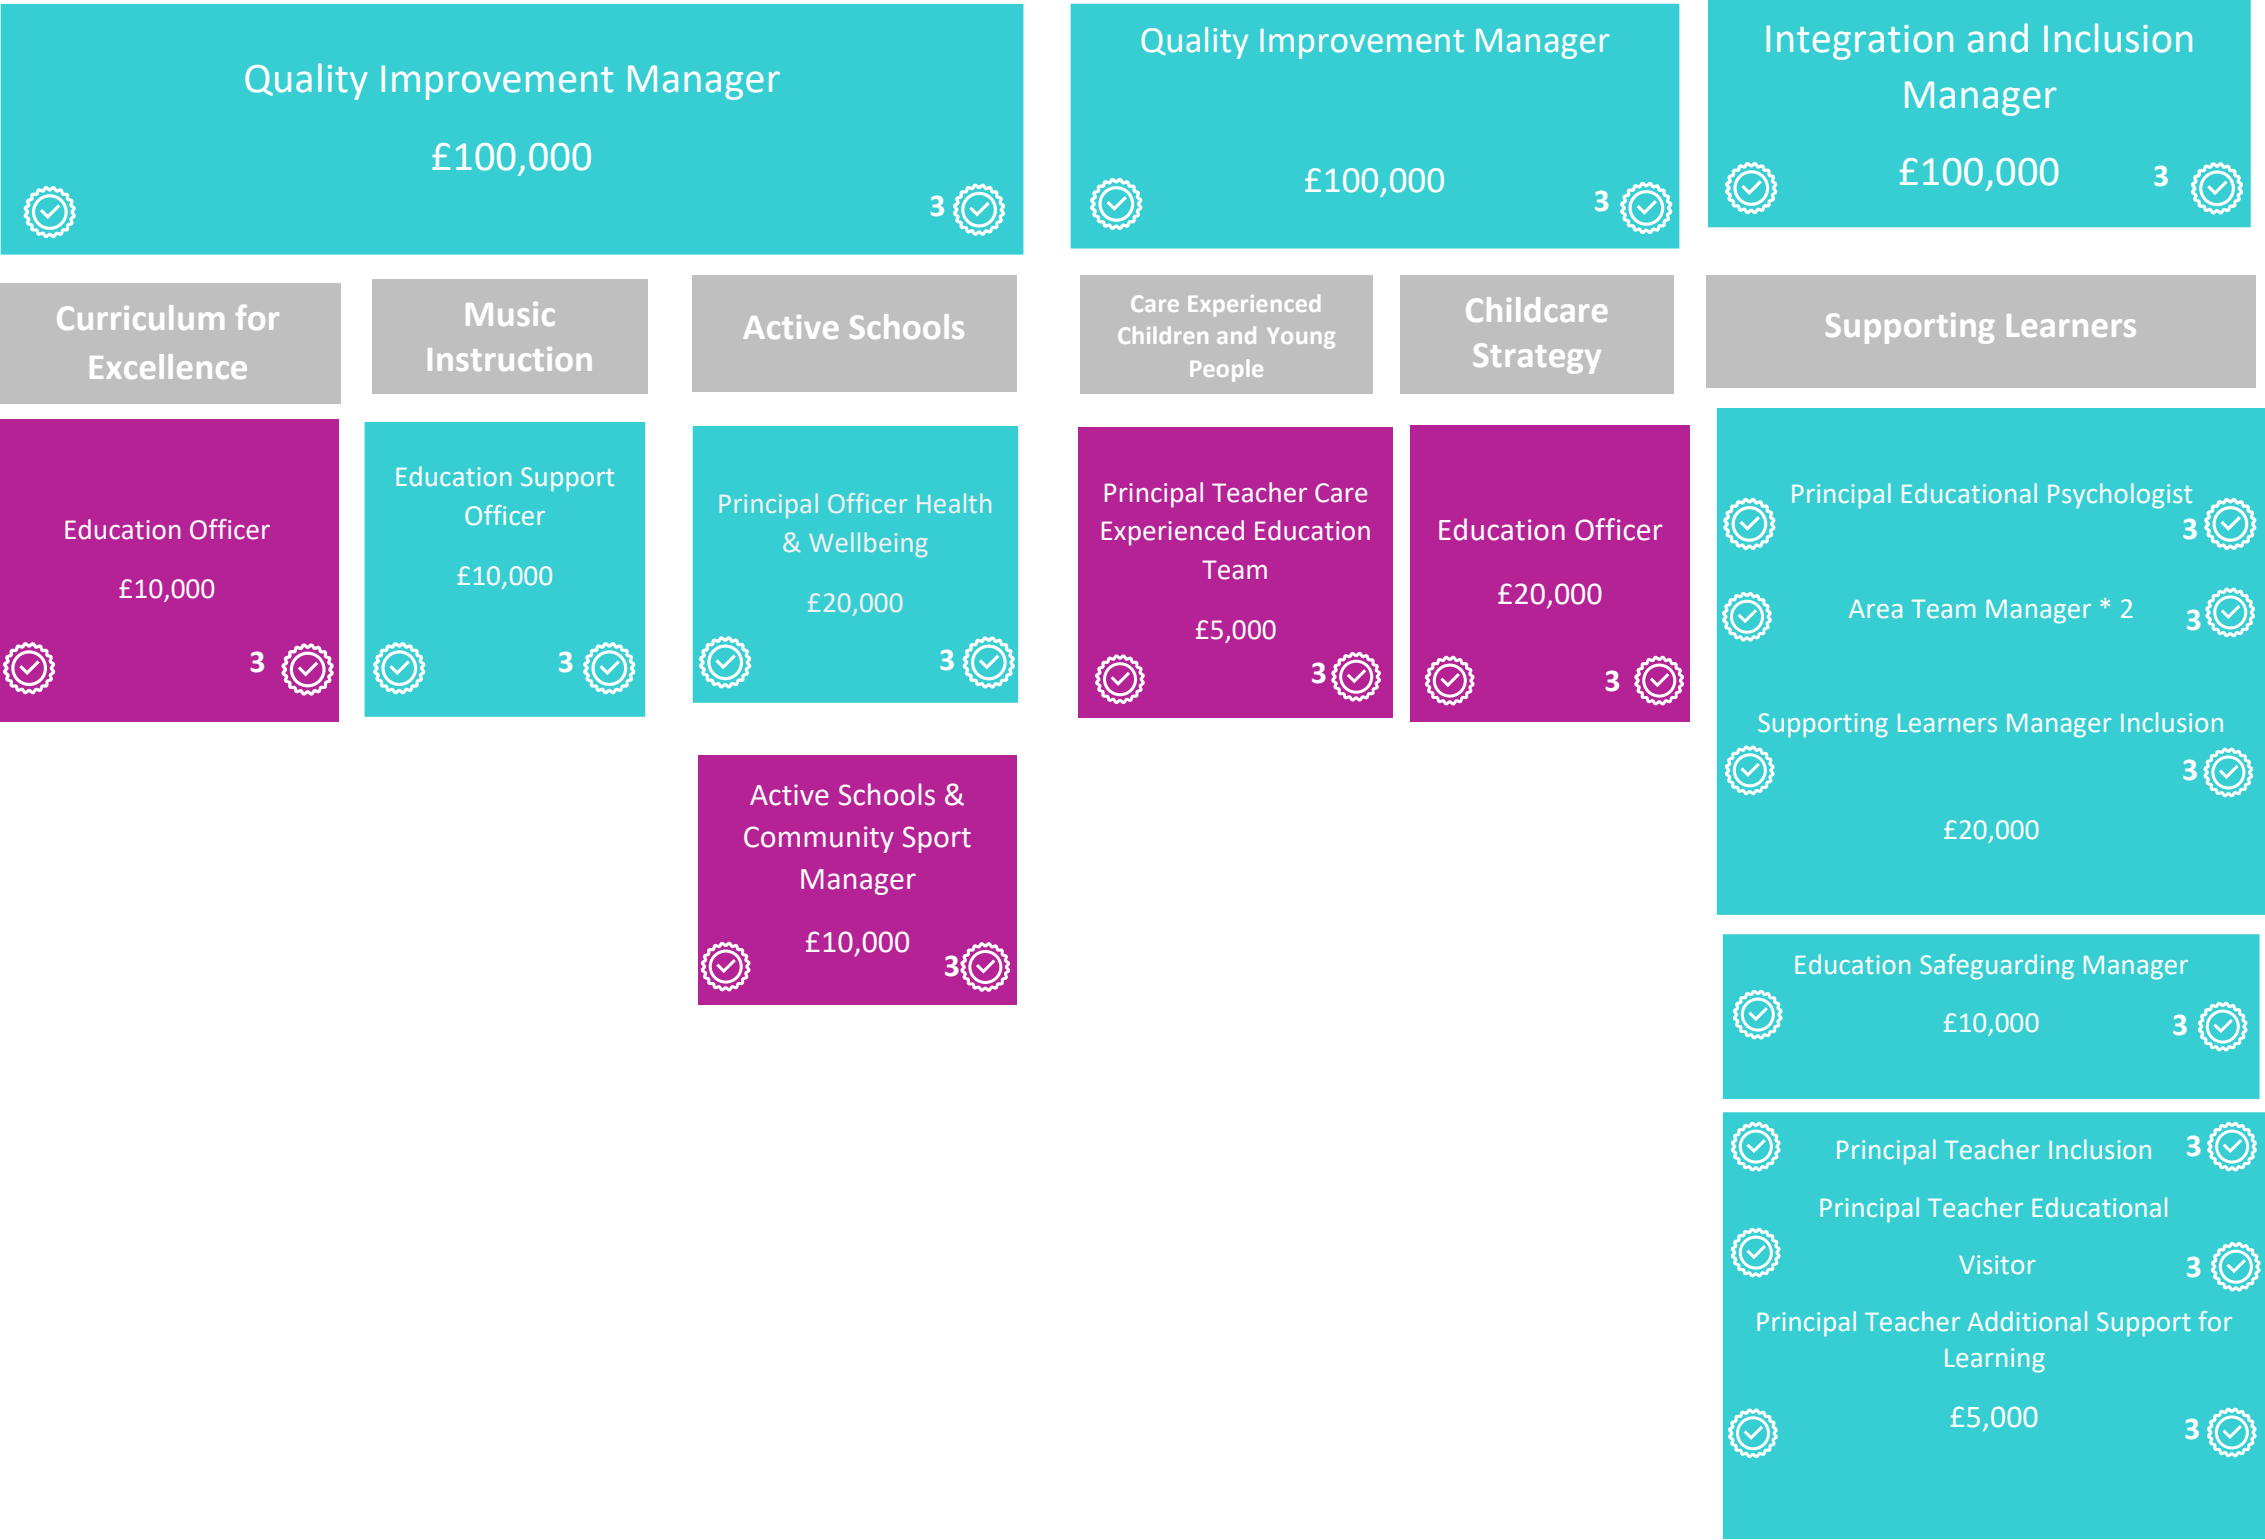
Quality Improvement Manager

£100,000

3

Quality Improvement Manager

£100,000

3

Integration and Inclusion Manager

£100,000

3

Curriculum for Excellence

Education Officer

£10,000

3

Music Instruction

Education Support Officer

£10,000

3

Active Schools

Principal Officer Health & Wellbeing

£20,000

3

Active Schools & Community Sport Manager

£10,000

3

Care Experienced Children and Young People

Principal Teacher Care Experienced Education Team

£5,000

3

Childcare Strategy

Education Officer

£20,000

3

Supporting Learners

Principal Educational Psychologist

3

Area Team Manager * 2

3

Supporting Learners Manager Inclusion

3

£20,000

Education Safeguarding Manager

£10,000

3

Principal Teacher Inclusion

3

Principal Teacher Educational Visitor

3

Principal Teacher Additional Support for Learning

£5,000

3